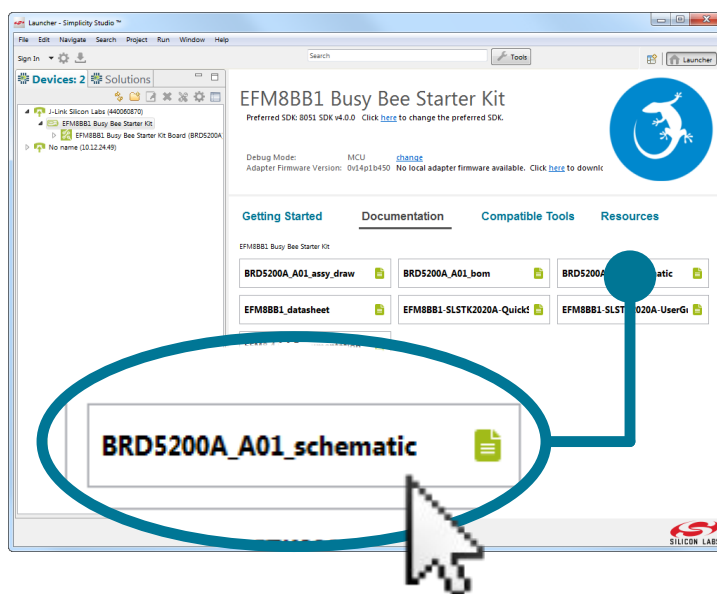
Launcher - Simplicity Studio ™

File Edit Navigate Search Project Run Window Help

Sign In

Search

Tools

Launcher

Devices: 2 Solutions

J-Link Silicon Labs (440060870)
EFM8BB1 Busy Bee Starter Kit
EFM8BB1 Busy Bee Starter Kit Board (BRD5200A
No name (10.12.24.49)

EFM8BB1 Busy Bee Starter Kit

Preferred SDK: 8051 SDK v4.0.0 Click here to change the preferred SDK.

Debug Mode: MCU change
Adapter Firmware Version: 0v14p1b450 No local adapter firmware available. Click here to downl

Getting Started Documentation Compatible Tools Resources

EFM8BB1 Busy Bee Starter Kit

BRD5200A_A01_assy_draw
BRD5200A_A01_bom
BRD5200A atic
EFM8BB1_datasheet
EFM8BB1-SLSTK2020A-Quick
EFM8BB1-SLST 020A-UserG

BRD5200A_A01_schematic

SILICON LABS